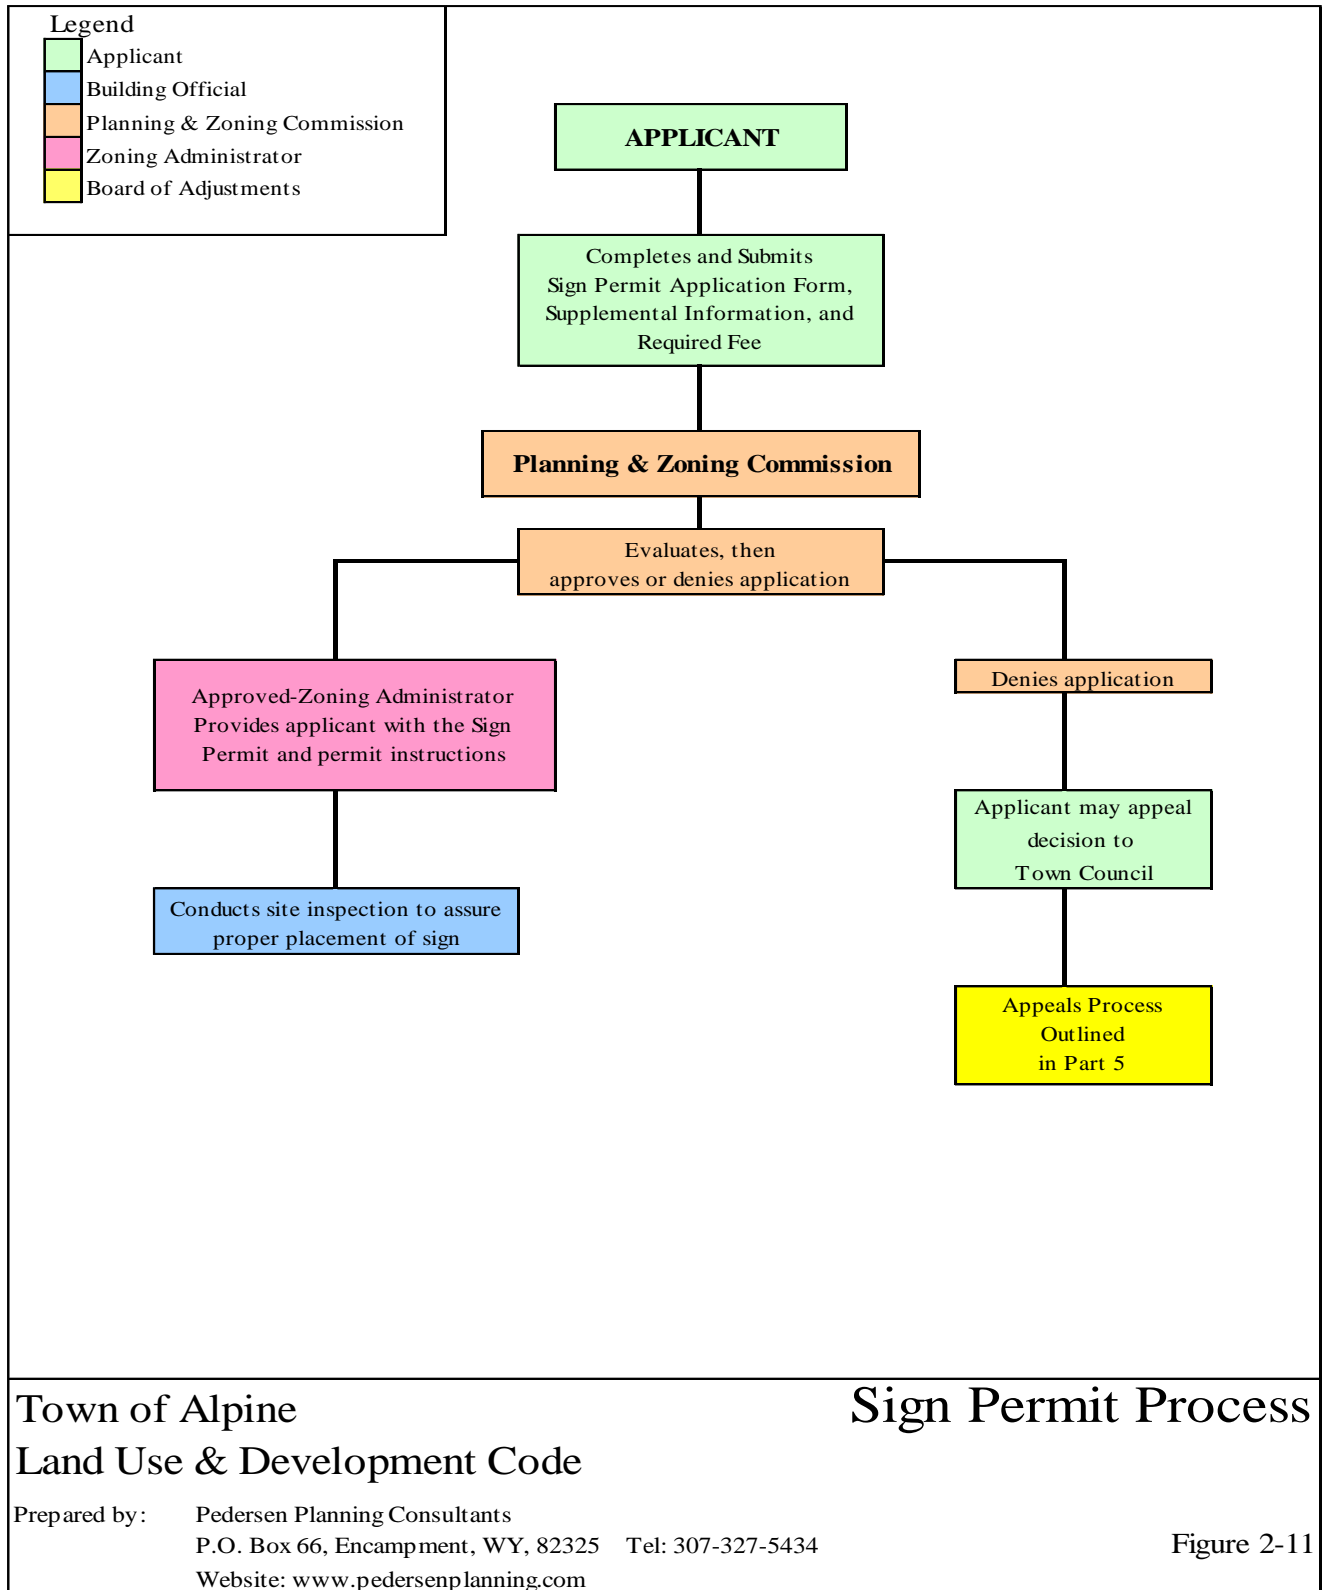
Legend
Applicant
Building Official
Planning & Zoning Commission
Zoning Administrator
Board of Adjustments

APPLICANT

Completes and Submits Sign Permit Application Form, Supplemental Information, and Required Fee

Planning & Zoning Commission

Evaluates, then approves or denies application

Approved-Zoning Administrator Provides applicant with the Sign Permit and permit instructions

Conducts site inspection to assure proper placement of sign

Denies application

Applicant may appeal decision to Town Council

Appeals Process Outlined in Part 5

Town of Alpine
Land Use & Development Code

Sign Permit Process

Prepared by: Pedersen Planning Consultants
P.O. Box 66, Encampment, WY, 82325 Tel: 307-327-5434
Website: www.pedersenplanning.com

Figure 2-11